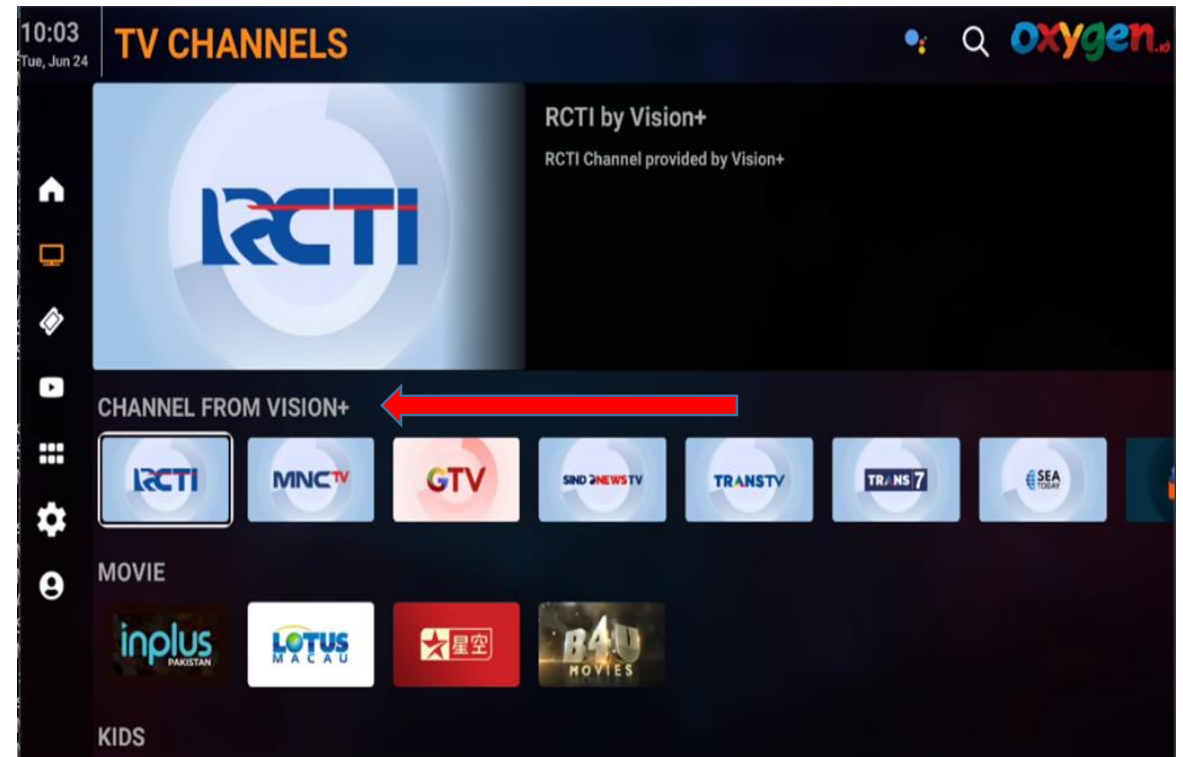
10:03
Tue, Jun 24

TV CHANNELS

oxygen.id

RCTI

RCTI by Vision+

RCTI Channel provided by Vision+

CHANNEL FROM VISION+

RCTI

MNCTV

GTV

SINDONEWS TV

TRANSTV

TRANS 7

SEA TODAY

MOVIE

inplus PAKISTAN

LOTUS MACAU

星空

B4U MOVIES

KIDS